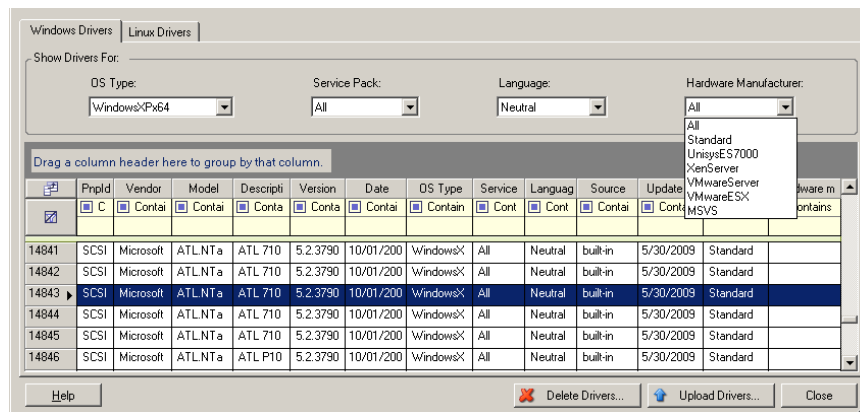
Windows Drivers | Linux Drivers

Show Drivers For:

OS Type: WindowsXPx64

Service Pack: All

Language: Neutral

Hardware Manufacturer: All

All
Standard
UnisysES7000
XenServer
VMwareServer
VMwareESX
MSVS

Drag a column header here to group by that column.

| | PnpId | Vendor | Model | Descripti | Version | Date | OS Type | Service | Languag | Source | Update | Hardware m |
|---|---|---|---|---|---|---|---|---|---|---|---|---|
| | C | Contai | Contai | Conta | Conta | Contai | Contain | Cont | Cont | Contai | Conta | Contains |
| 14841 | SCSI | Microsoft | ATL.NTa | ATL 710 | 5.2.3790 | 10/01/200 | WindowsX | All | Neutral | built-in | 5/30/2009 | Standard |
| 14842 | SCSI | Microsoft | ATL.NTa | ATL 710 | 5.2.3790 | 10/01/200 | WindowsX | All | Neutral | built-in | 5/30/2009 | Standard |
| 14843 | SCSI | Microsoft | ATL.NTa | ATL 710 | 5.2.3790 | 10/01/200 | WindowsX | All | Neutral | built-in | 5/30/2009 | Standard |
| 14844 | SCSI | Microsoft | ATL.NTa | ATL 710 | 5.2.3790 | 10/01/200 | WindowsX | All | Neutral | built-in | 5/30/2009 | Standard |
| 14845 | SCSI | Microsoft | ATL.NTa | ATL 710 | 5.2.3790 | 10/01/200 | WindowsX | All | Neutral | built-in | 5/30/2009 | Standard |
| 14846 | SCSI | Microsoft | ATL.NTa | ATL P10 | 5.2.3790 | 10/01/200 | WindowsX | All | Neutral | built-in | 5/30/2009 | Standard |

Help

Delete Drivers...

Upload Drivers...

Close